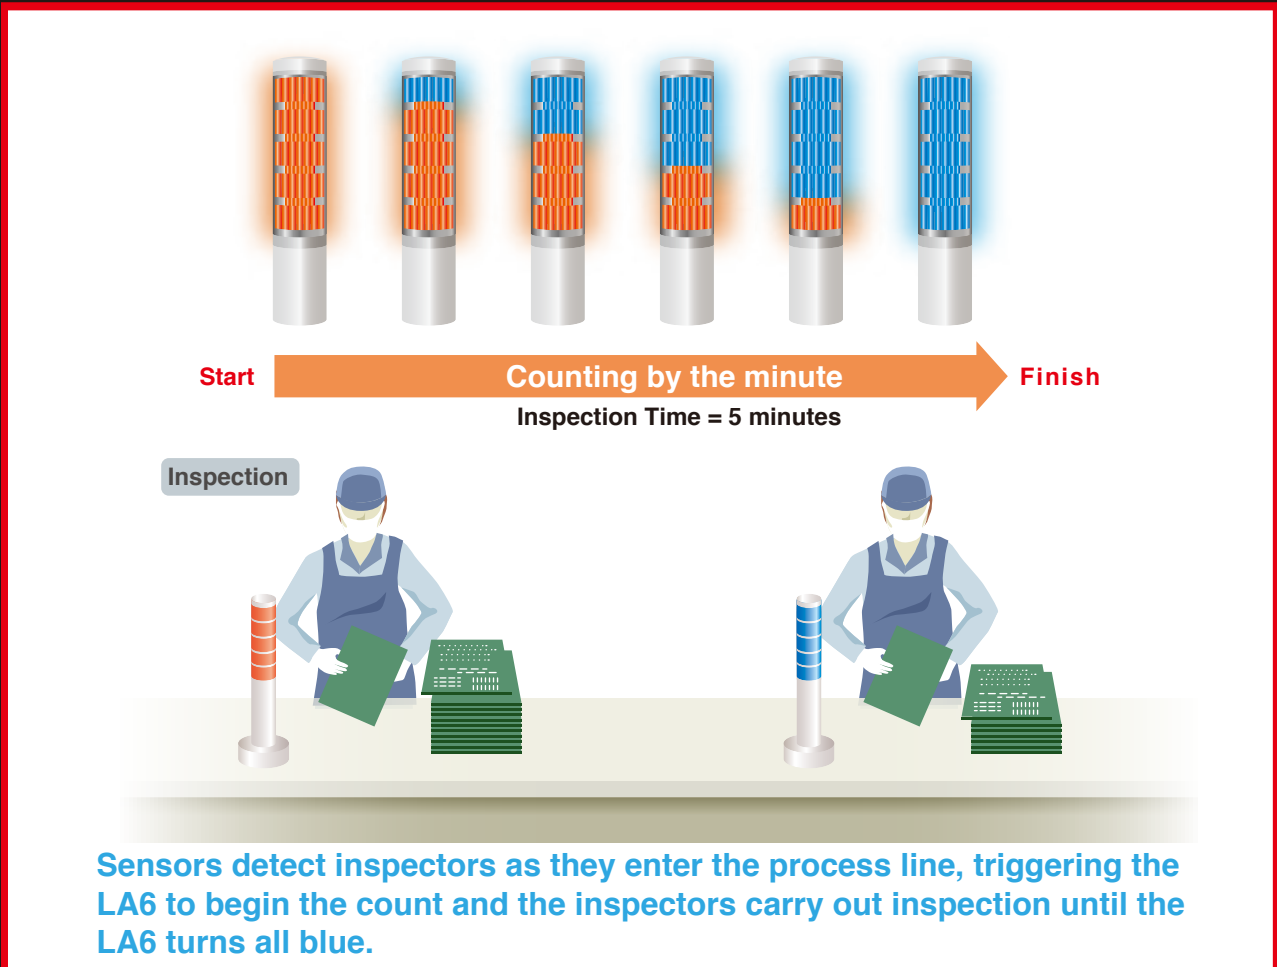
Start

Counting by the minute

Finish

Inspection Time = 5 minutes

Inspection

Sensors detect inspectors as they enter the process line, triggering the LA6 to begin the count and the inspectors carry out inspection until the LA6 turns all blue.